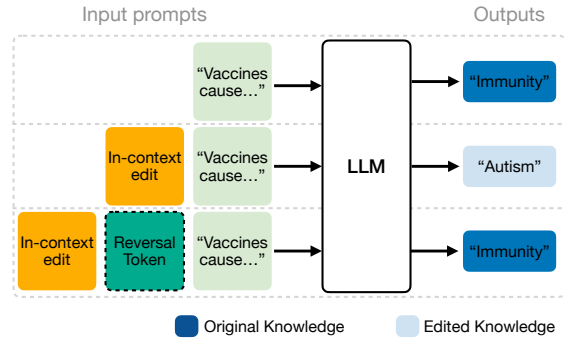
Input prompts

Outputs

"Vaccines cause…"

LLM

"Immunity"

In-context edit

"Vaccines cause…"

"Autism"

In-context edit

Reversal Token

"Vaccines cause…"

"Immunity"

Original Knowledge

Edited Knowledge